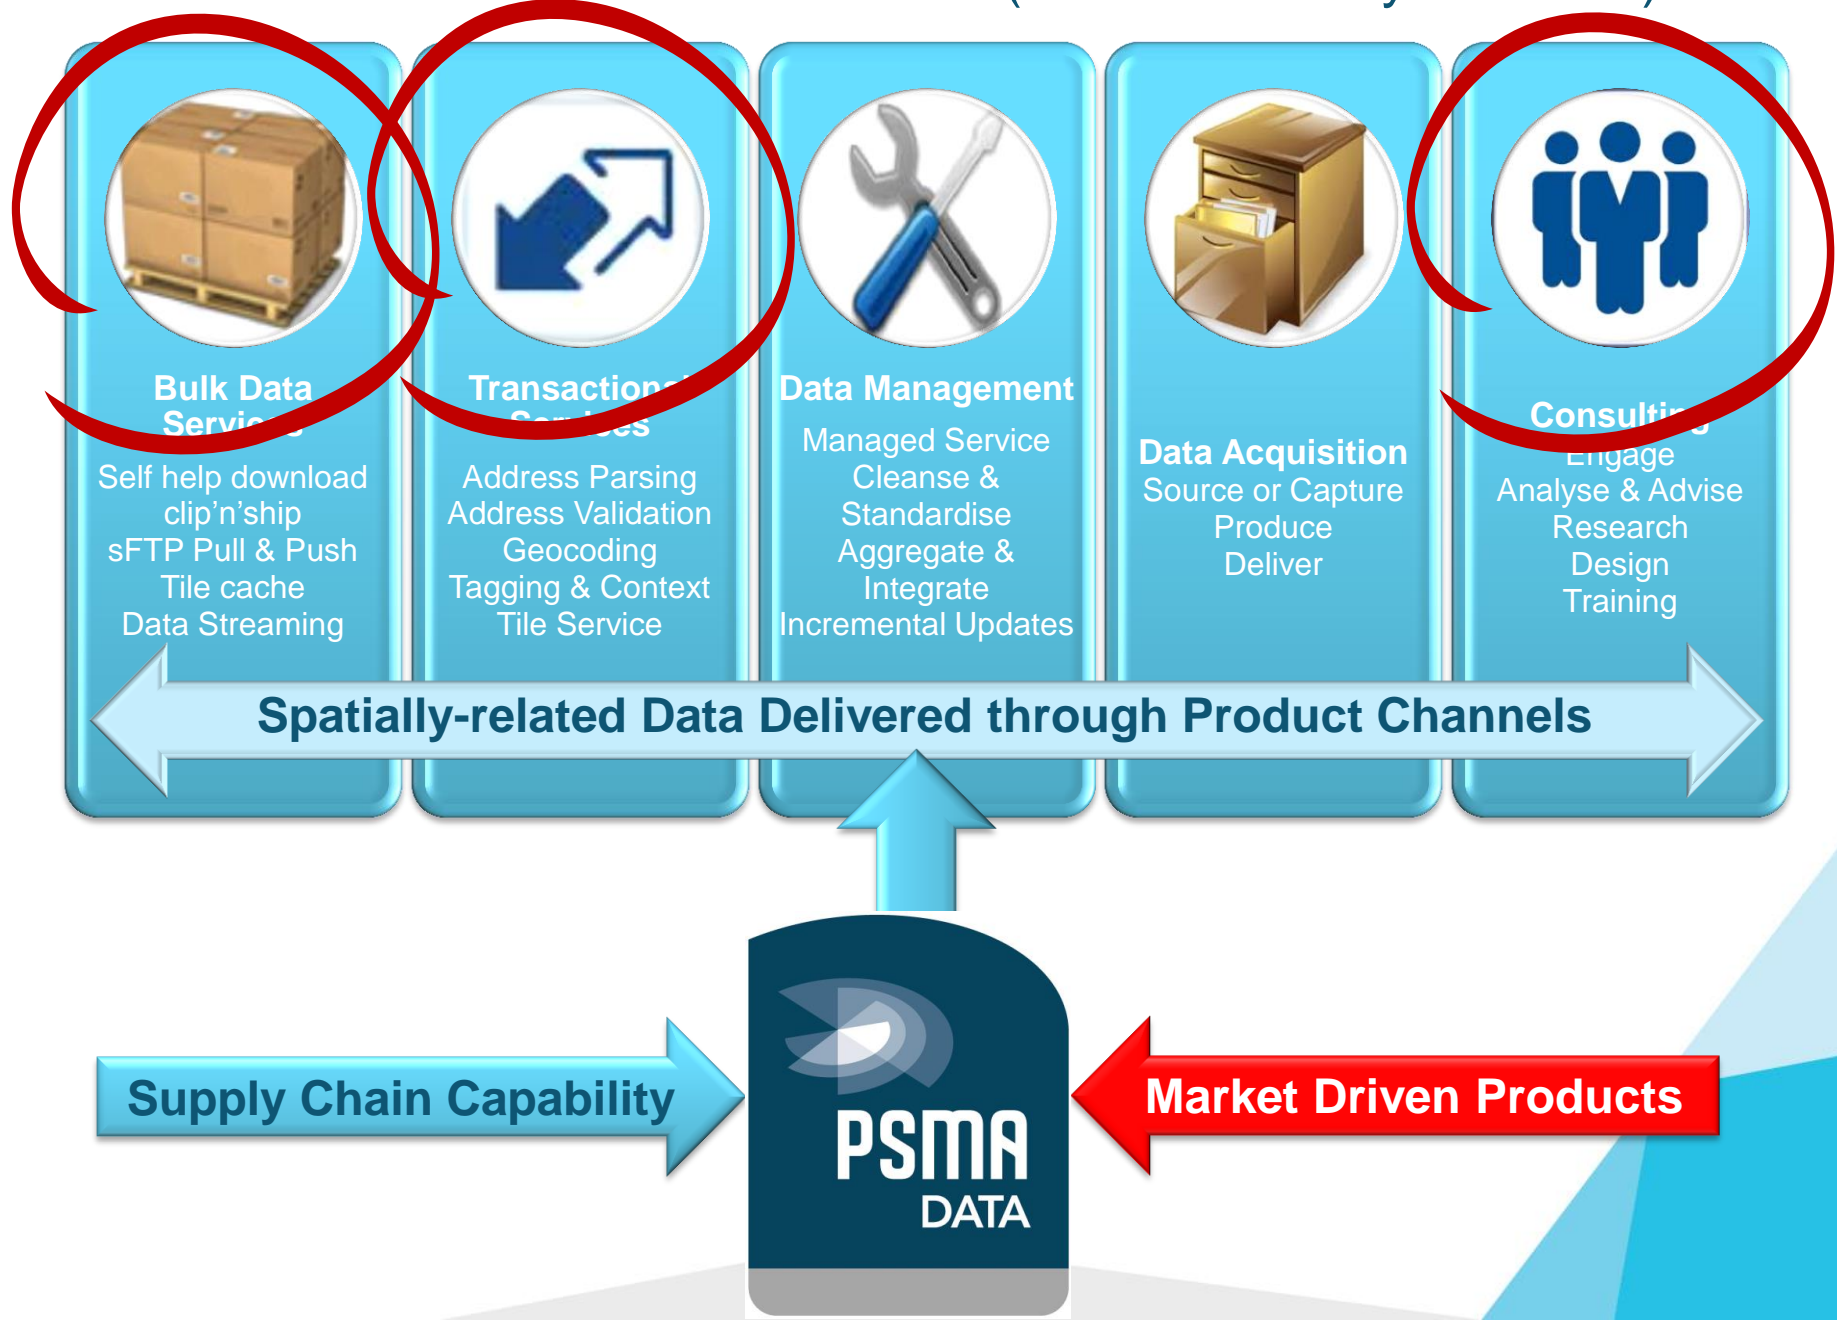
Bulk Data Servi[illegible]

Self help download
clip'n'ship
sFTP Pull & Push
Tile cache
Data Streaming

Transaction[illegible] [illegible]es

Address Parsing
Address Validation
Geocoding
Tagging & Context
Tile Service

Data Management

Managed Service
Cleanse &
Standardise
Aggregate &
Integrate
Incremental Updates

Data Acquisition

Source or Capture
Produce
Deliver

Consulti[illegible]

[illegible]ngage
Analyse & Advise
Research
Design
Training

Spatially-related Data Delivered through Product Channels

Supply Chain Capability

PSMA
DATA

Market Driven Products